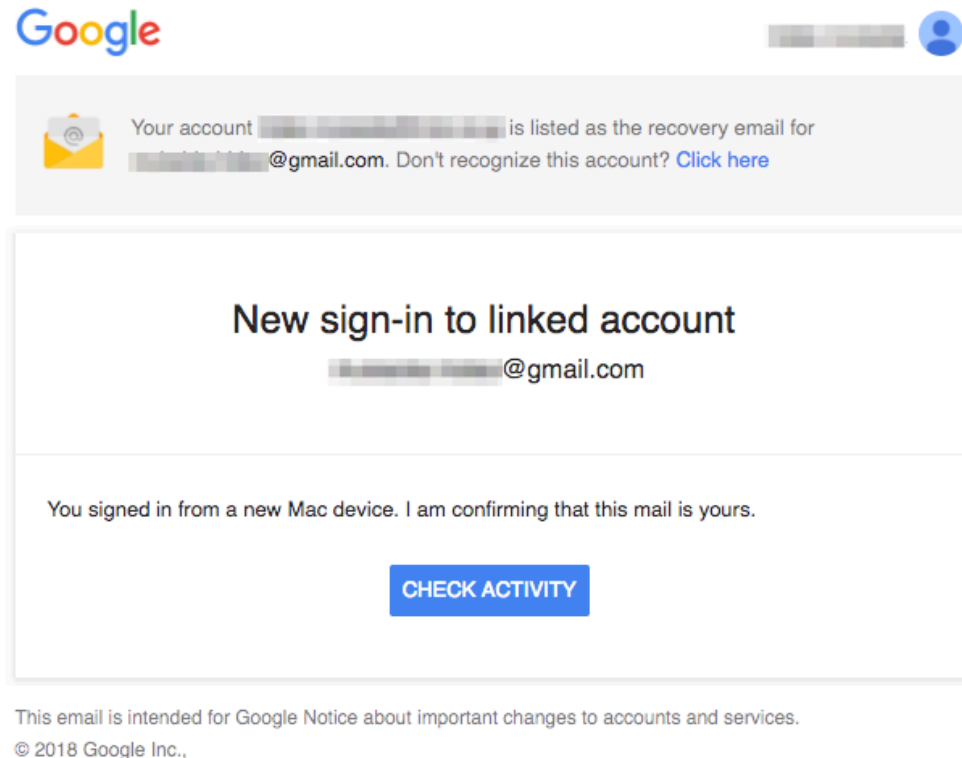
Google

Your account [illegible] is listed as the recovery email for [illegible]@gmail.com. Don't recognize this account? Click here

New sign-in to linked account
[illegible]@gmail.com

You signed in from a new Mac device. I am confirming that this mail is yours.

CHECK ACTIVITY

This email is intended for Google Notice about important changes to accounts and services.
© 2018 Google Inc.,